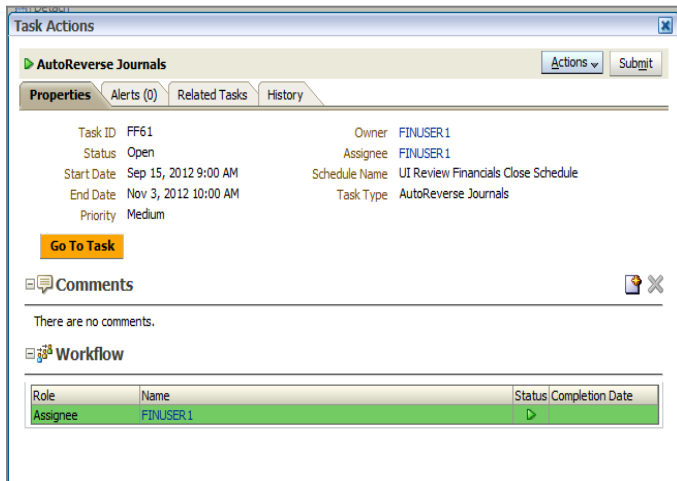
Task Actions

AutoReverse Journals

Actions Submit

Properties | Alerts (0) | Related Tasks | History

Task ID FF61
Status Open
Start Date Sep 15, 2012 9:00 AM
End Date Nov 3, 2012 10:00 AM
Priority Medium

Owner FINUSER1
Assignee FINUSER1
Schedule Name UI Review Financials Close Schedule
Task Type AutoReverse Journals

Go To Task

Comments

There are no comments.

Workflow

| Role | Name | Status | Completion Date |
|---|---|---|---|
| Assignee | FINUSER1 | | |